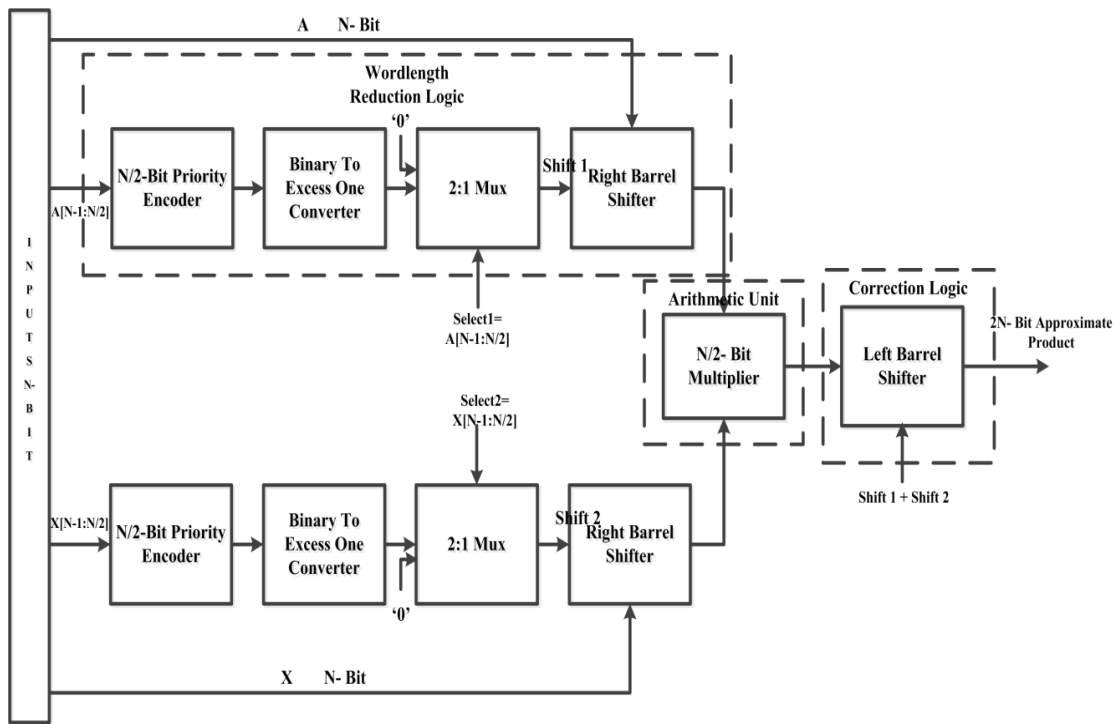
A N- Bit

Wordlength Reduction Logic

'0'

A[N-1:N/2]

N/2-Bit Priority Encoder

Binary To Excess One Converter

2:1 Mux

Shift 1

Right Barrel Shifter

I N P U T S N- B I T

Select1= A[N-1:N/2]

Arithmetic Unit

N/2- Bit Multiplier

Correction Logic

Left Barrel Shifter

2N- Bit Approximate Product

Select2= X[N-1:N/2]

Shift 1 + Shift 2

X[N-1:N/2]

N/2-Bit Priority Encoder

Binary To Excess One Converter

2:1 Mux

Shift 2

Right Barrel Shifter

'0'

X N- Bit